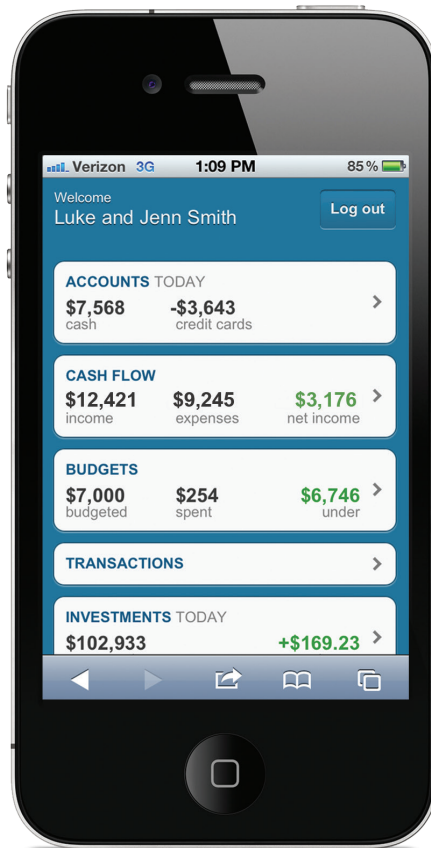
Verizon 3G 1:09 PM 85%

Welcome
Luke and Jenn Smith

Log out

ACCOUNTS TODAY
$7,568 cash
-$3,643 credit cards

CASH FLOW
$12,421 income
$9,245 expenses
$3,176 net income

BUDGETS
$7,000 budgeted
$254 spent
$6,746 under

TRANSACTIONS

INVESTMENTS TODAY
$102,933
+$169.23